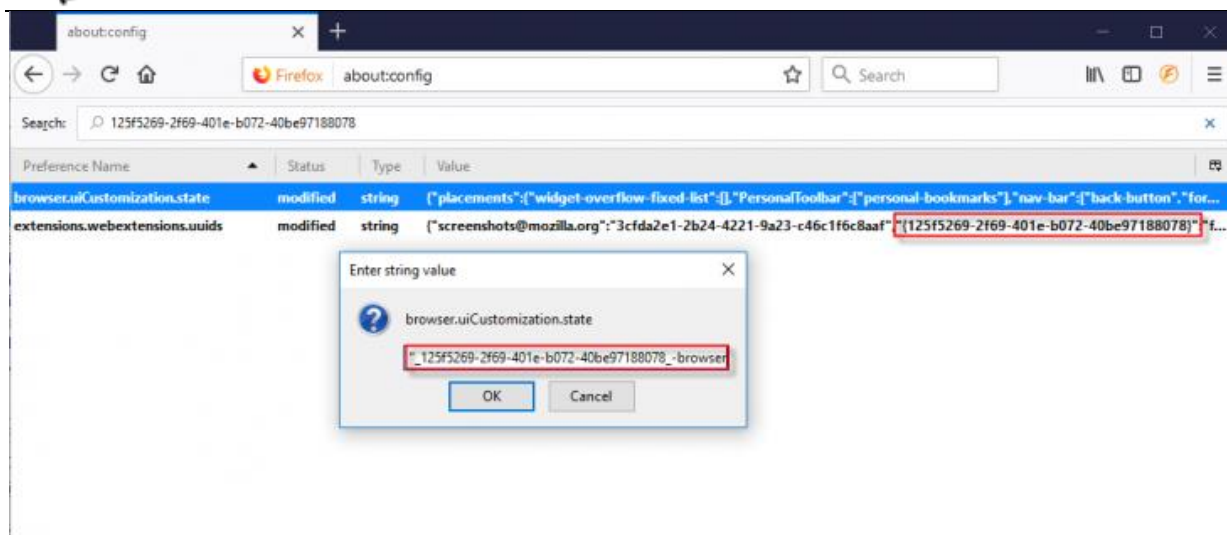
about:config

Firefox about:config

Search

Search: 125f5269-2f69-401e-b072-40be97188078

| Preference Name | Status | Type | Value |
|---|---|---|---|
| browser.uiCustomization.state | modified | string | {"placements":{"widget-overflow-fixed-list":[],"PersonalToolbar":["personal-bookmarks"],"nav-bar":["back-button","for... |
| extensions.webextensions.uuids | modified | string | {"screenshots@mozilla.org":"3cfda2e1-2b24-4221-9a23-c46c1f6c8aaf","{125f5269-2f69-401e-b072-40be97188078}":"f... |

Enter string value

browser.uiCustomization.state

"_125f5269-2f69-401e-b072-40be97188078_-browser

OK Cancel